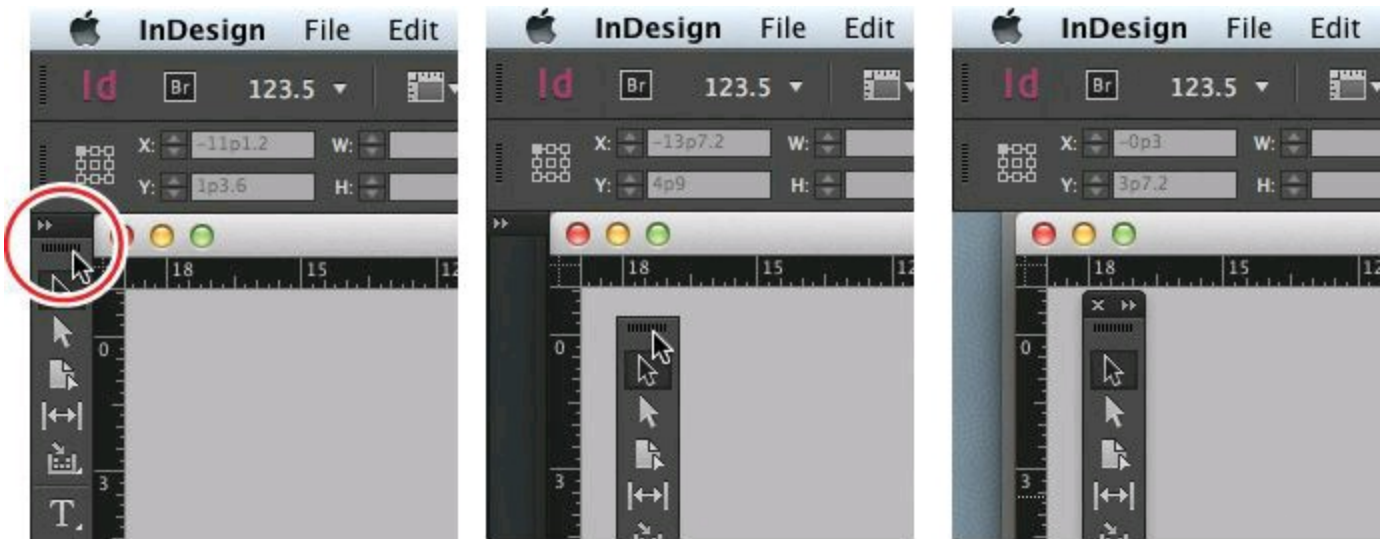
InDesign File Edit
Id Br 123.5
X: -11p1.2 W:
Y: 1p3.6 H:
18 15 12
0
3
T

InDesign File Edit
Id Br 123.5
X: -13p7.2 W:
Y: 4p9 H:
18 15 12
0
3

InDesign File Edit
Id Br 123.5
X: -0p3 W:
Y: 3p7.2 H:
18 15 12
0
3